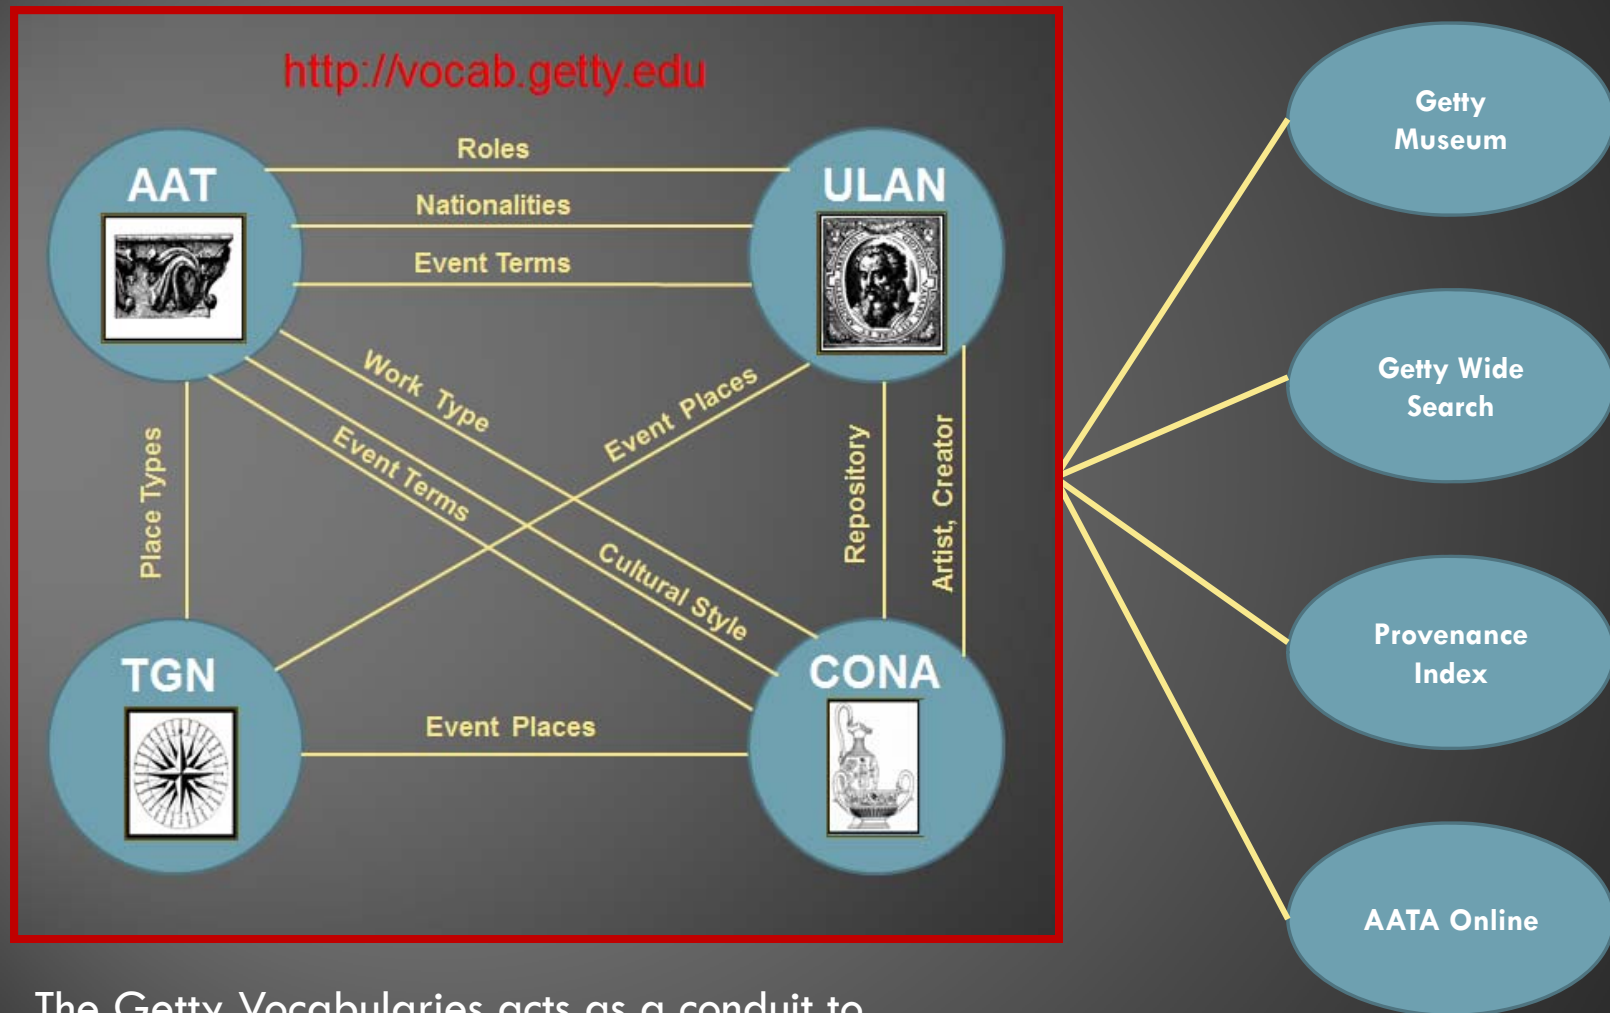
http://vocab.getty.edu

AAT

ULAN

Roles

Nationalities

Event Terms

Work Type

Event Terms

Event Places

Cultural Style

Place Types

Repository

Artist, Creator

TGN

CONA

Event Places

Getty Museum

Getty Wide Search

Provenance Index

AATA Online

The Getty Vocabularies acts as a conduit to